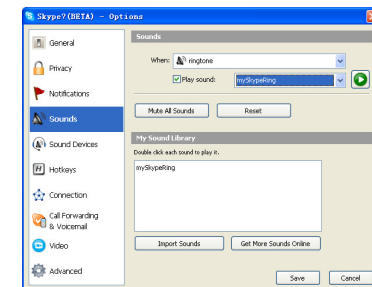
Skype?(BETA) - Options

General
Privacy
Notifications
Sounds
Sound Devices
Hotkeys
Connection
Call Forwarding & Voicemail
Video
Advanced

Sounds

When: ringtone

Play sound: mySkypeRing

Mute All Sounds
Reset

My Sound Library

Double click each sound to play it.

mySkypeRing

Import Sounds
Get More Sounds Online

Save
Cancel